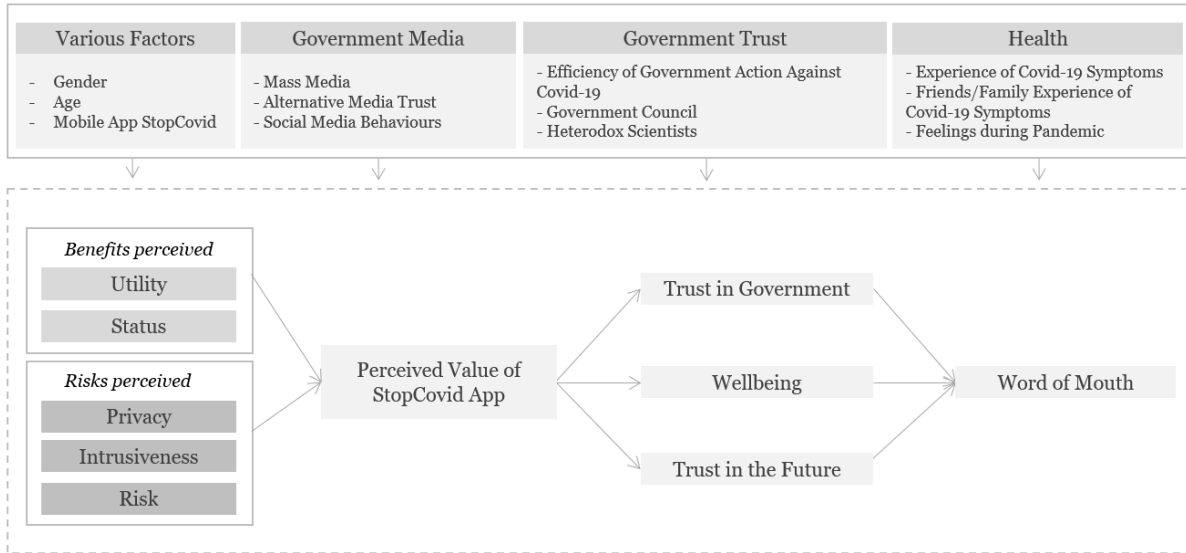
Various Factors

- Gender
- Age
- Mobile App StopCovid

Government Media

- Mass Media
- Alternative Media Trust
- Social Media Behaviours

Government Trust

- Efficiency of Government Action Against Covid-19
- Government Council
- Heterodox Scientists

Health

- Experience of Covid-19 Symptoms
- Friends/Family Experience of Covid-19 Symptoms
- Feelings during Pandemic

*Benefits perceived*

Utility

Status

*Risks perceived*

Privacy

Intrusiveness

Risk

Perceived Value of StopCovid App

Trust in Government

Wellbeing

Trust in the Future

Word of Mouth